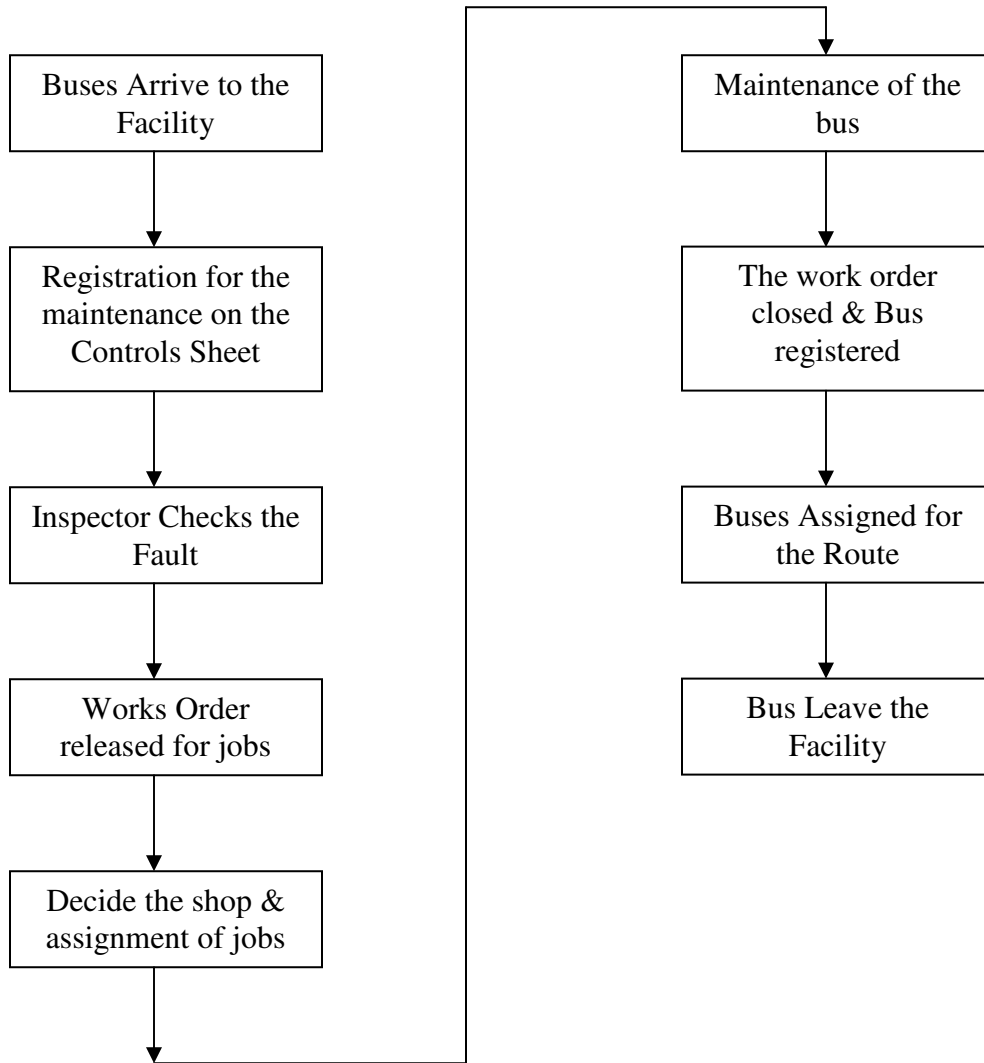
Buses Arrive to the Facility

Registration for the maintenance on the Controls Sheet

Inspector Checks the Fault

Works Order released for jobs

Decide the shop & assignment of jobs

Maintenance of the bus

The work order closed & Bus registered

Buses Assigned for the Route

Bus Leave the Facility